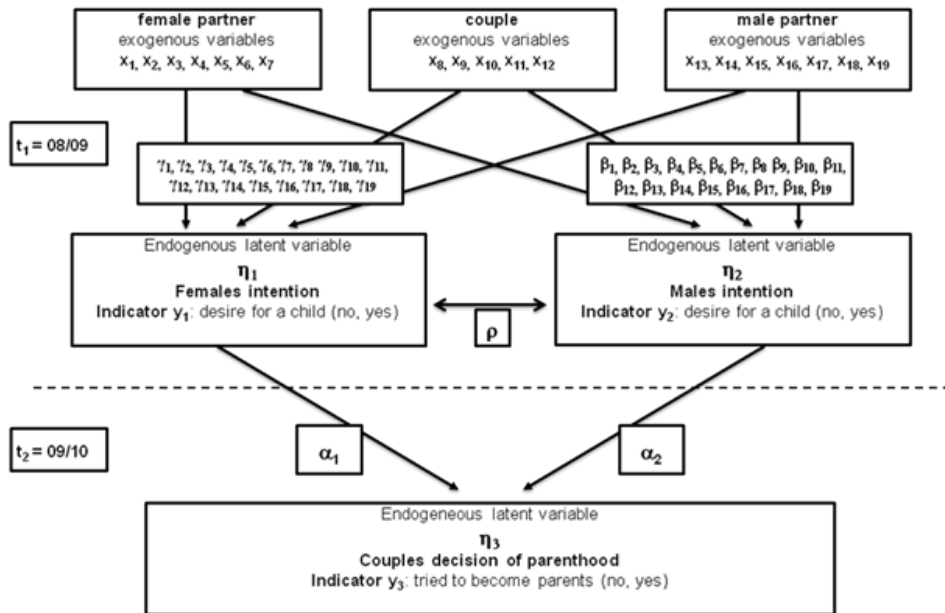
female partner
exogenous variables
$x_1, x_2, x_3, x_4, x_5, x_6, x_7$

couple
exogenous variables
$x_8, x_9, x_{10}, x_{11}, x_{12}$

male partner
exogenous variables
$x_{13}, x_{14}, x_{15}, x_{16}, x_{17}, x_{18}, x_{19}$

$t_1$ = 08/09

$\gamma_1, \gamma_2, \gamma_3, \gamma_4, \gamma_5, \gamma_6, \gamma_7, \gamma_8, \gamma_9, \gamma_{10}, \gamma_{11}, \gamma_{12}, \gamma_{13}, \gamma_{14}, \gamma_{15}, \gamma_{16}, \gamma_{17}, \gamma_{18}, \gamma_{19}$

$\beta_1, \beta_2, \beta_3, \beta_4, \beta_5, \beta_6, \beta_7, \beta_8, \beta_9, \beta_{10}, \beta_{11}, \beta_{12}, \beta_{13}, \beta_{14}, \beta_{15}, \beta_{16}, \beta_{17}, \beta_{18}, \beta_{19}$

Endogenous latent variable
$\eta_1$
Females intention
Indicator $y_1$: desire for a child (no, yes)

$\rho$

Endogenous latent variable
$\eta_2$
Males intention
Indicator $y_2$: desire for a child (no, yes)

$t_2$ = 09/10

$\alpha_1$

$\alpha_2$

Endogeneous latent variable
$\eta_3$
Couples decision of parenthood
Indicator $y_3$: tried to become parents (no, yes)